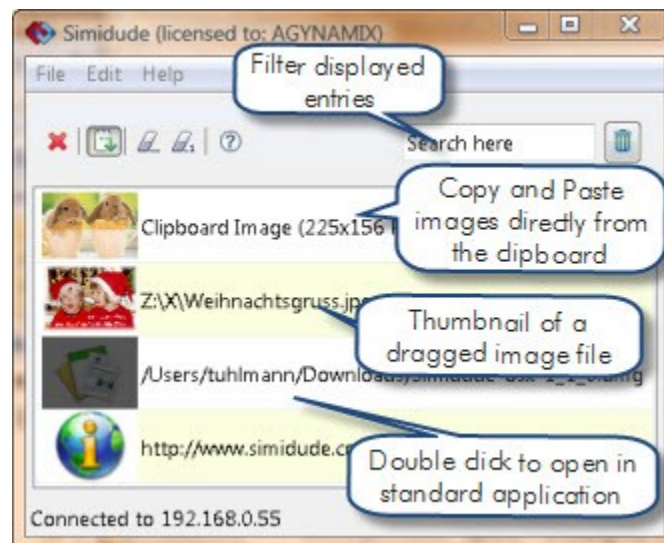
Simidude (licensed to: AGYNAMIX)

File Edit Help

Filter displayed entries

Search here

Clipboard Image (225x156 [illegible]

Copy and Paste images diredly from the dipboard

Z:\X\Weihnachtsgruss.jp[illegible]

Thumbnail of a dragged image file

/Users/tuhlmann/Downl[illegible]

http://www.simidude.c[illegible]

Double dick to open in standard application

Connected to 192.168.0.55